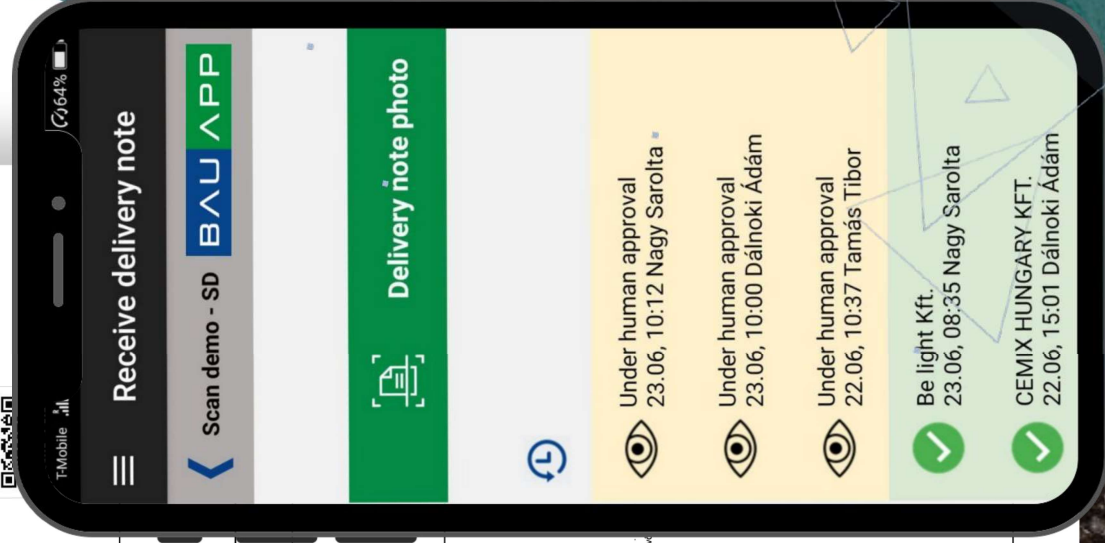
T-Mobile

64%

Receive delivery note

Scan demo - SD

BAU APP

Delivery note photo

Under human approval
23.06, 10:12 Nagy Sarolta

Under human approval
23.06, 10:00 Dálnoki Ádám

Under human approval
22.06, 10:37 Tamás Tibor

Be light Kft.
23.06, 08:35 Nagy Sarolta

CEMIX HUNGARY KFT.
22.06, 15:01 Dálnoki Ádám